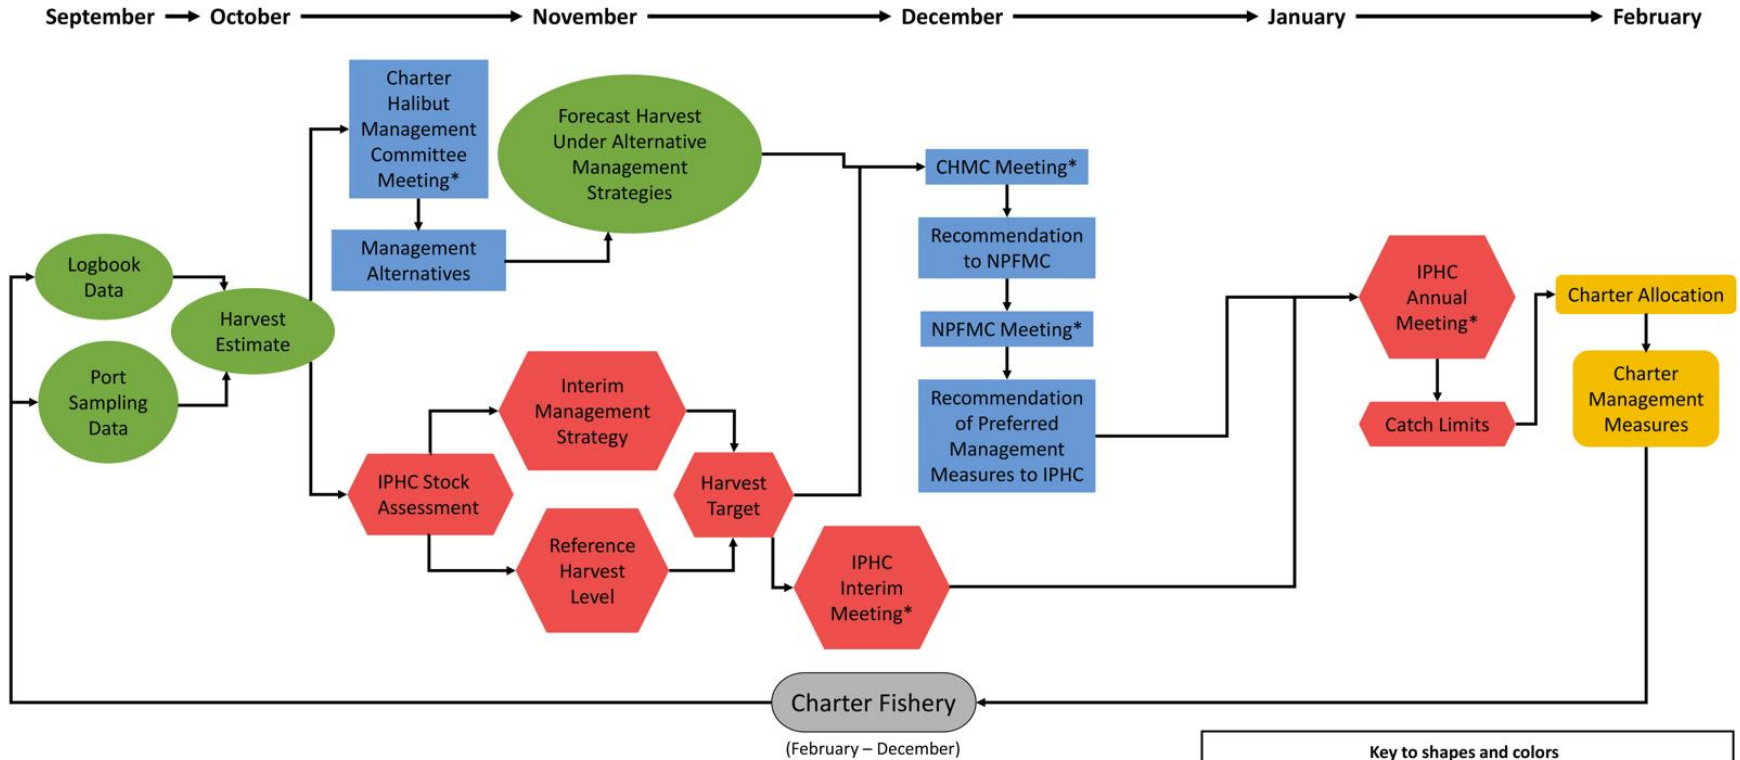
September October November December January February

Charter Halibut Management Committee Meeting*

Forecast Harvest Under Alternative Management Strategies

Management Alternatives

CHMC Meeting*

Recommendation to NPFMC

NPFMC Meeting*

Recommendation of Preferred Management Measures to IPHC

Logbook Data

Port Sampling Data

Harvest Estimate

Interim Management Strategy

IPHC Stock Assessment

Harvest Target

Reference Harvest Level

IPHC Interim Meeting*

IPHC Annual Meeting*

Catch Limits

Charter Allocation

Charter Management Measures

Charter Fishery

(February – December)

Key to shapes and colors